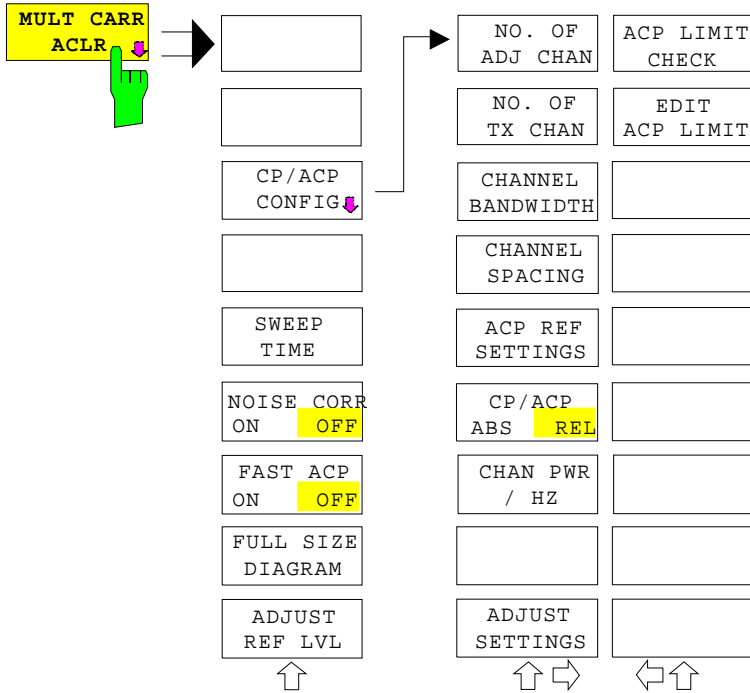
MULT CARR ACLR

CP/ACP CONFIG

SWEEP TIME

NOISE CORR ON OFF

FAST ACP ON OFF

FULL SIZE DIAGRAM

ADJUST REF LVL

NO. OF ADJ CHAN

NO. OF TX CHAN

CHANNEL BANDWIDTH

CHANNEL SPACING

ACP REF SETTINGS

CP/ACP ABS REL

CHAN PWR / HZ

ADJUST SETTINGS

ACP LIMIT CHECK

EDIT ACP LIMIT